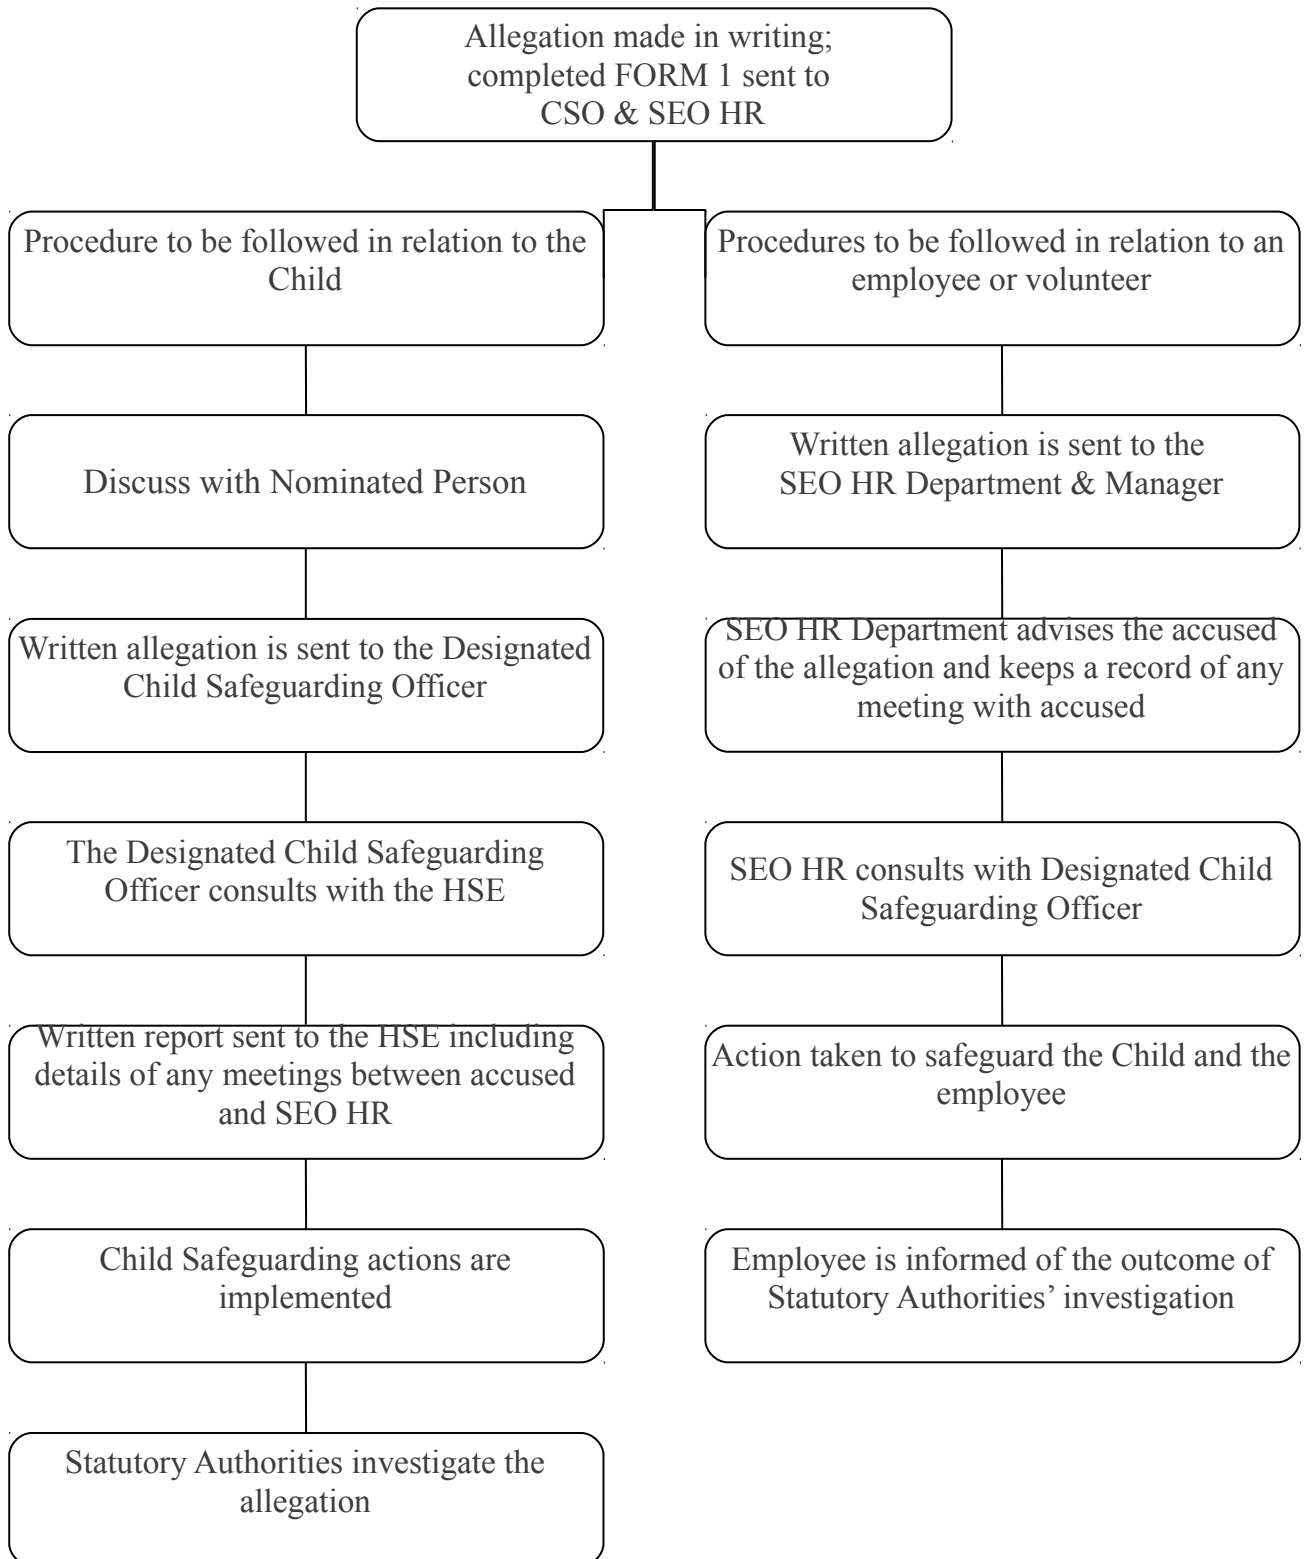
Allegation made in writing; completed FORM 1 sent to CSO & SEO HR

Procedure to be followed in relation to the Child

Discuss with Nominated Person

Written allegation is sent to the Designated Child Safeguarding Officer

The Designated Child Safeguarding Officer consults with the HSE

Written report sent to the HSE including details of any meetings between accused and SEO HR

Child Safeguarding actions are implemented

Statutory Authorities investigate the allegation

Procedures to be followed in relation to an employee or volunteer

Written allegation is sent to the SEO HR Department & Manager

SEO HR Department advises the accused of the allegation and keeps a record of any meeting with accused

SEO HR consults with Designated Child Safeguarding Officer

Action taken to safeguard the Child and the employee

Employee is informed of the outcome of Statutory Authorities' investigation